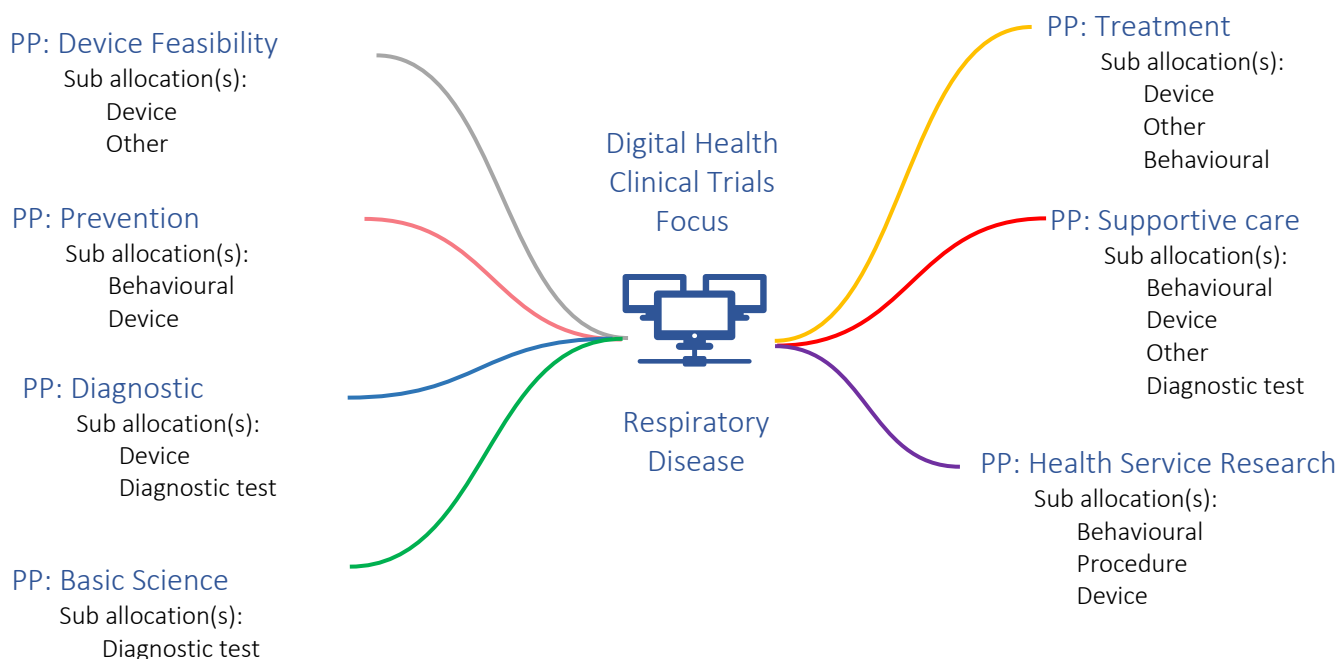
PP: Device Feasibility
Sub allocation(s):
Device
Other

PP: Prevention
Sub allocation(s):
Behavioural
Device

PP: Diagnostic
Sub allocation(s):
Device
Diagnostic test

PP: Basic Science
Sub allocation(s):
Diagnostic test

Digital Health Clinical Trials Focus

Respiratory Disease

PP: Treatment
Sub allocation(s):
Device
Other
Behavioural

PP: Supportive care
Sub allocation(s):
Behavioural
Device
Other
Diagnostic test

PP: Health Service Research
Sub allocation(s):
Behavioural
Procedure
Device